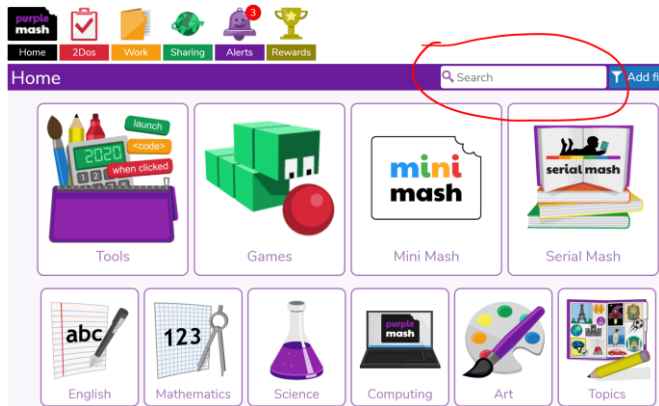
purple mash

Home 2Dos Work Sharing Alerts 3 Rewards

Home

Search

Add fi

launch
2020
<code>
when clicked

Tools

Games

mini mash

Mini Mash

serial mash

Serial Mash

abc

English

123

Mathematics

Science

purple mash

Computing

Art

Topics